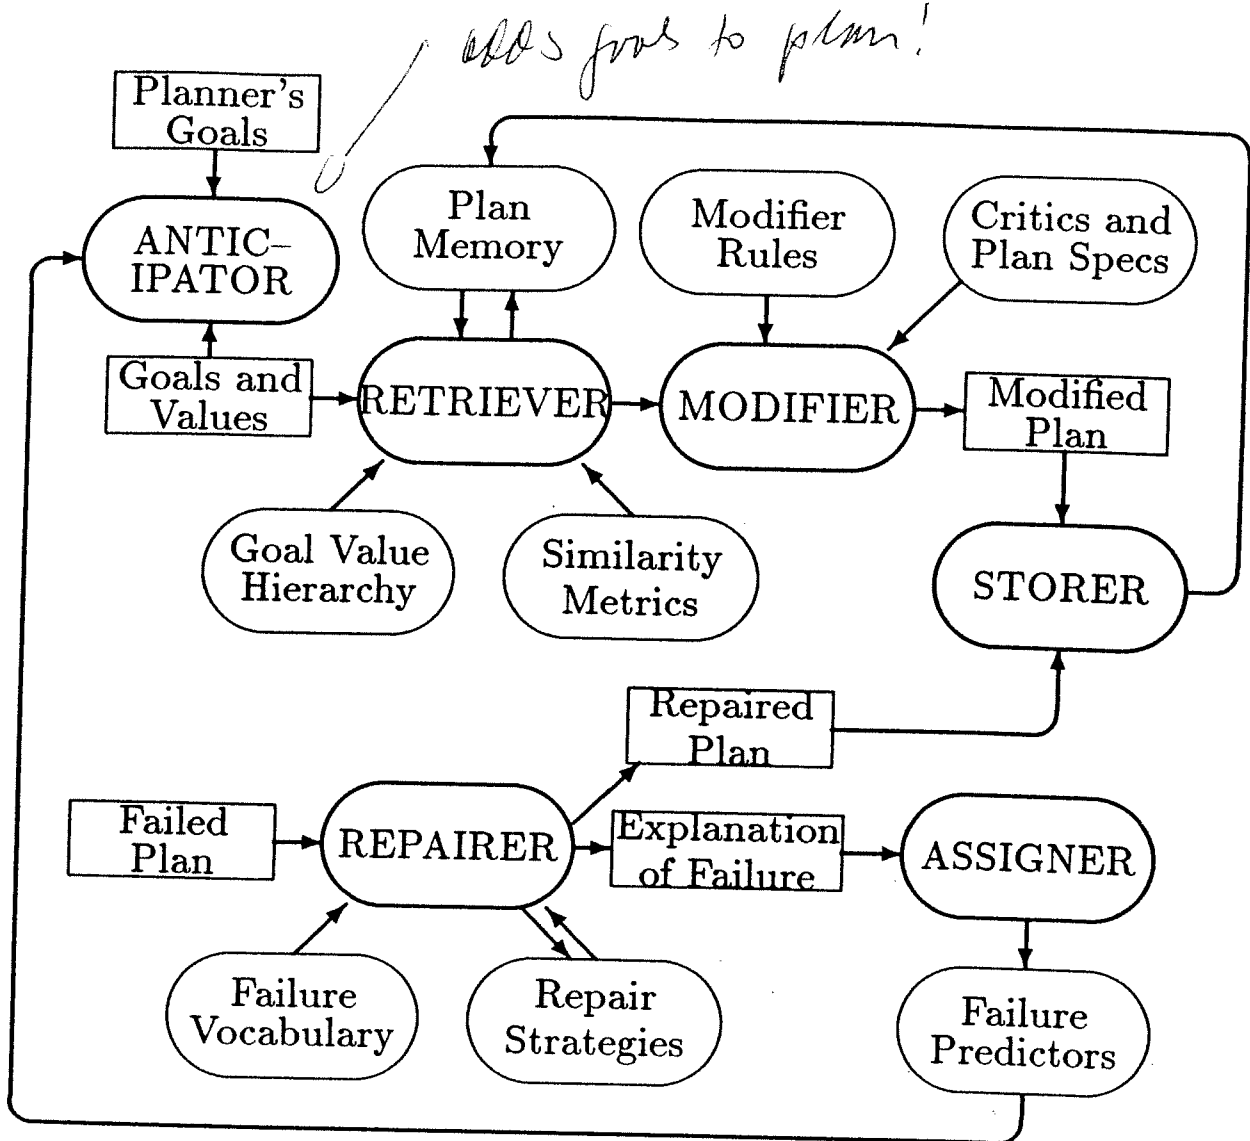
adds goals to plan!

Planner's Goals

ANTIC-IPATOR

Plan Memory

Modifier Rules

Critics and Plan Specs

Goals and Values

RETRIEVER

MODIFIER

Modified Plan

Goal Value Hierarchy

Similarity Metrics

STORER

Repaired Plan

Failed Plan

REPAIRER

Explanation of Failure

ASSIGNER

Failure Vocabulary

Repair Strategies

Failure Predictors